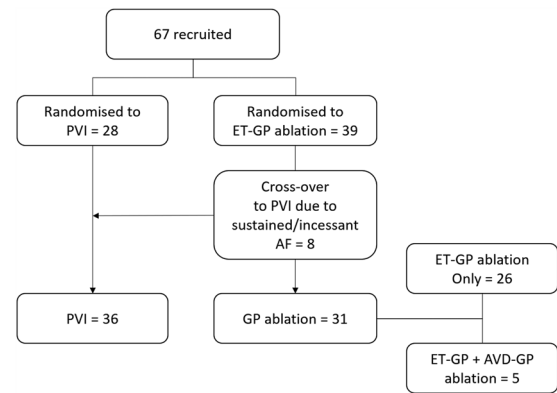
67 recruited

Randomised to PVI = 28

Randomised to ET-GP ablation = 39

Cross-over to PVI due to sustained/incessant AF = 8

ET-GP ablation Only = 26

PVI = 36

GP ablation = 31

ET-GP + AVD-GP ablation = 5